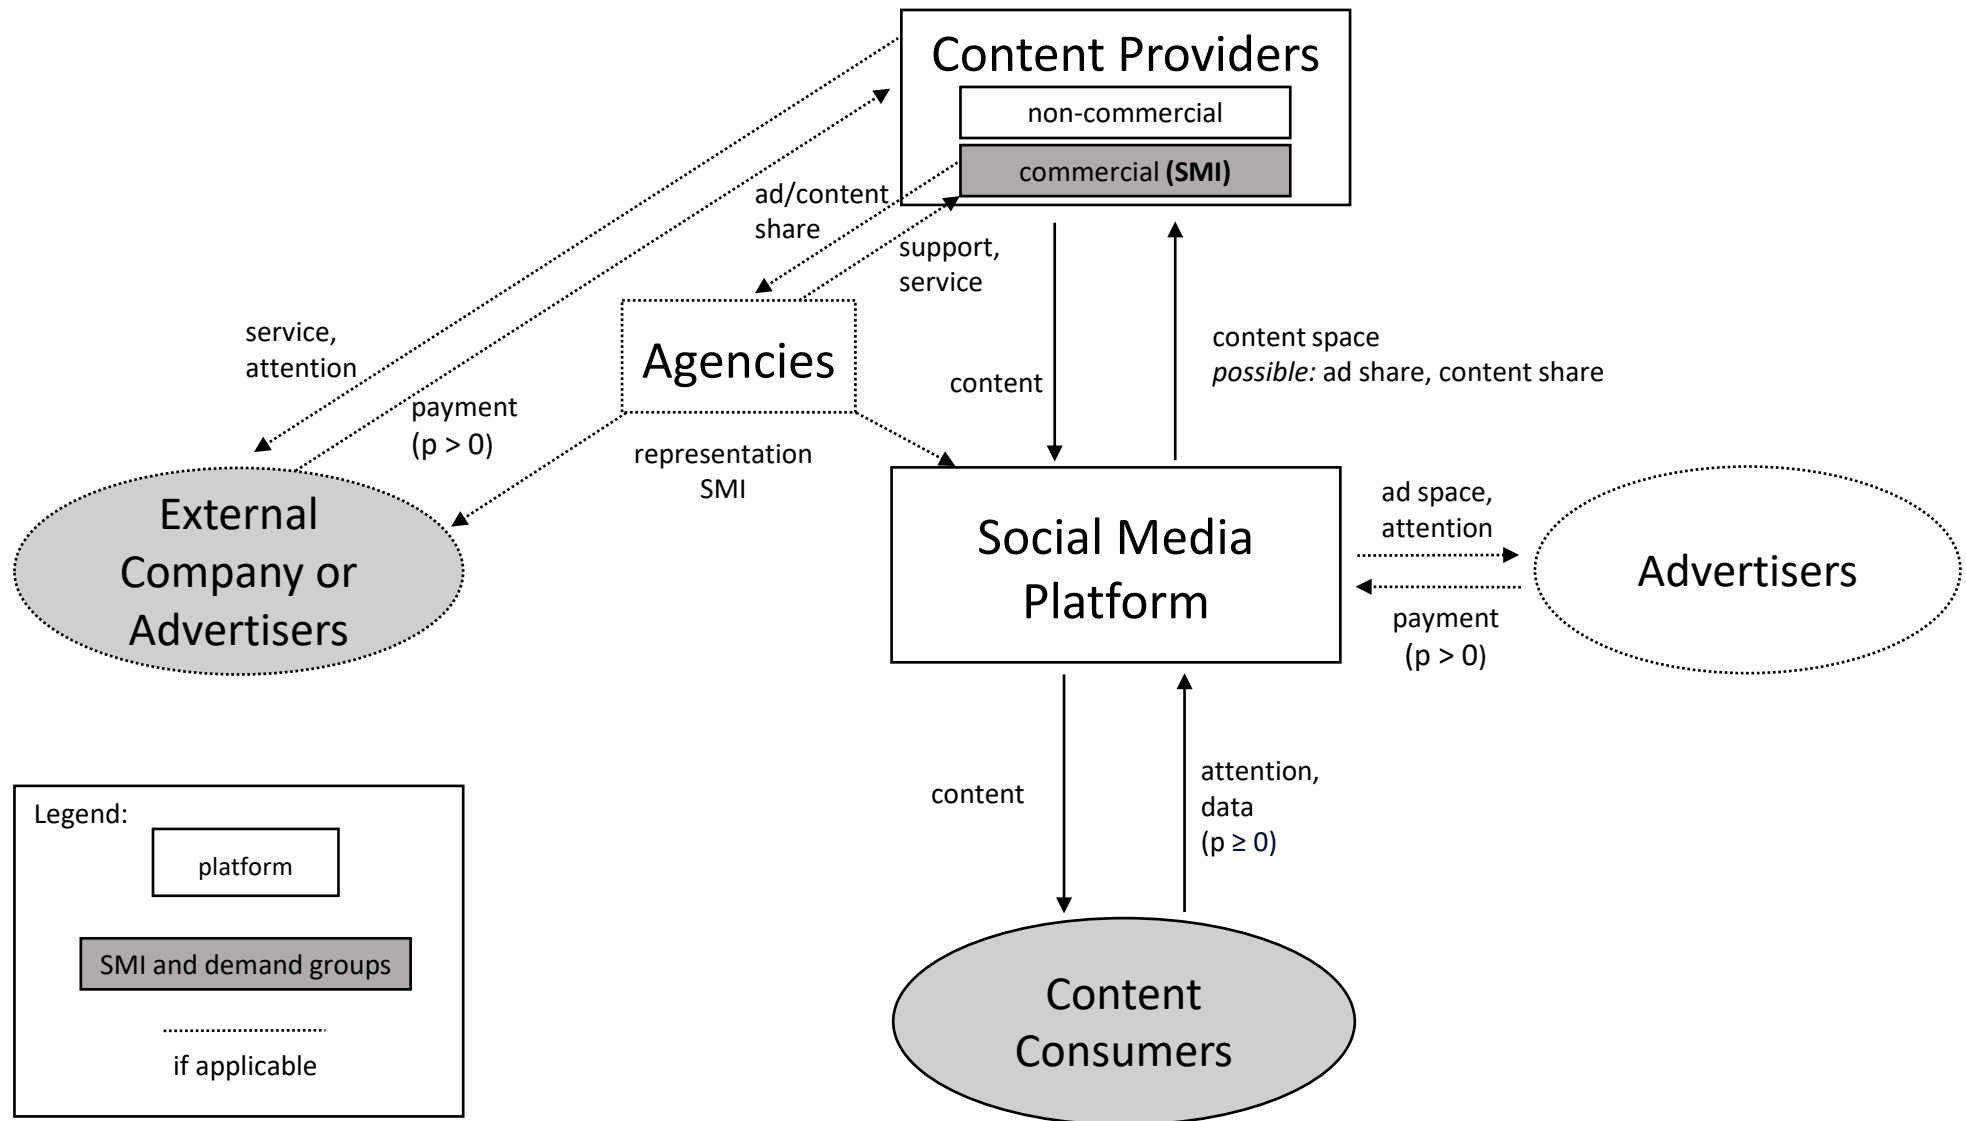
Content Providers

non-commercial

commercial **(SMI)**

ad/content share

support, service

service, attention

payment $(p > 0)$

Agencies

content

content space
*possible:* ad share, content share

representation SMI

External Company or Advertisers

Social Media Platform

ad space, attention

payment $(p > 0)$

Advertisers

content

attention, data $(p \geq 0)$

Content Consumers

Legend:

platform

SMI and demand groups

if applicable